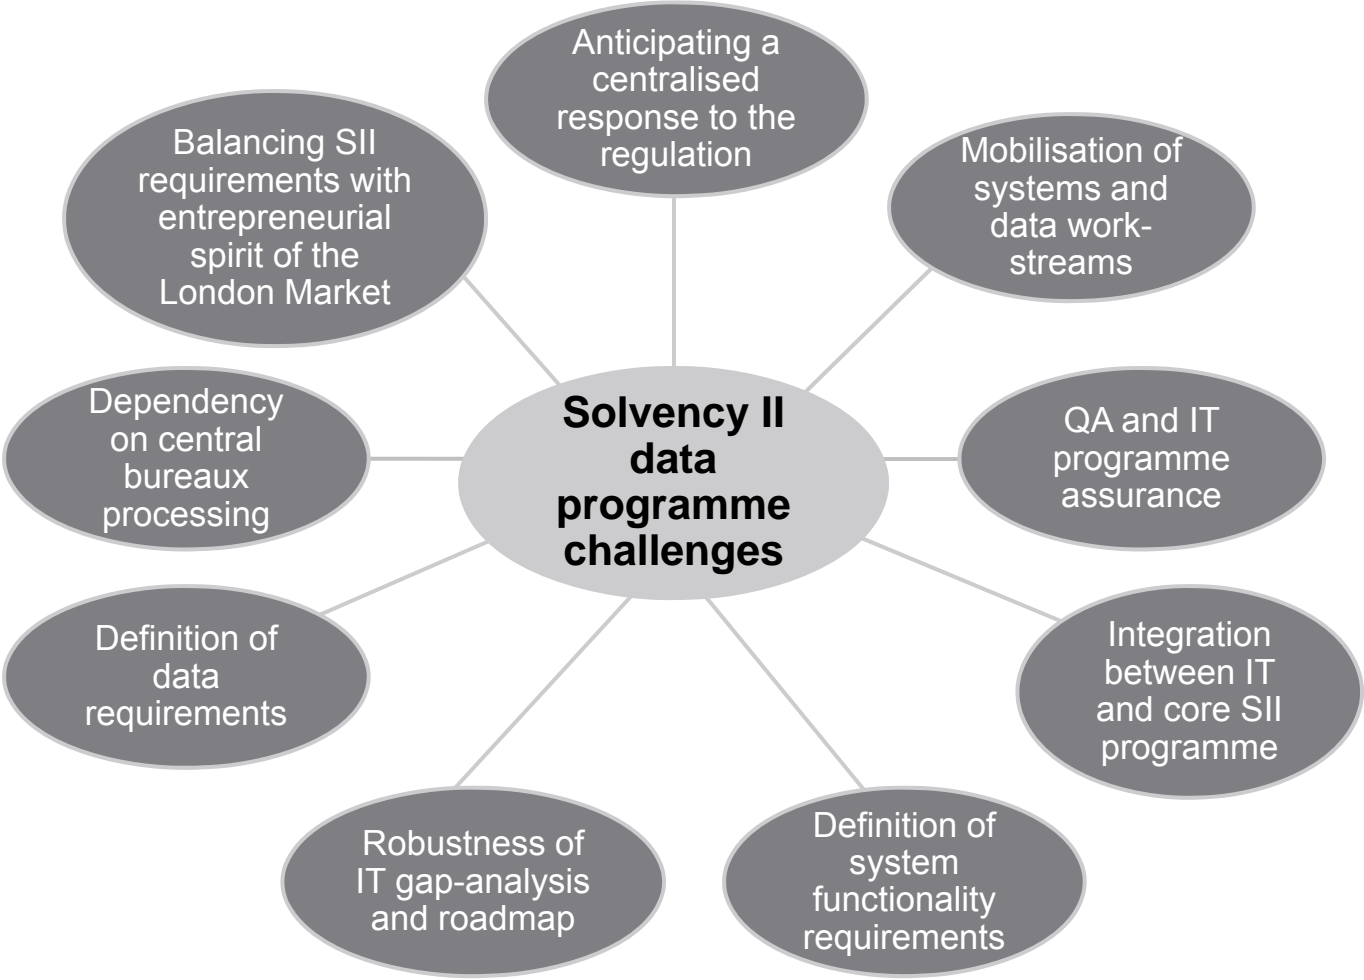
Solvency II data programme challenges

Anticipating a centralised response to the regulation

Mobilisation of systems and data work-streams

QA and IT programme assurance

Integration between IT and core SII programme

Definition of system functionality requirements

Robustness of IT gap-analysis and roadmap

Definition of data requirements

Dependency on central bureaux processing

Balancing SII requirements with entrepreneurial spirit of the London Market